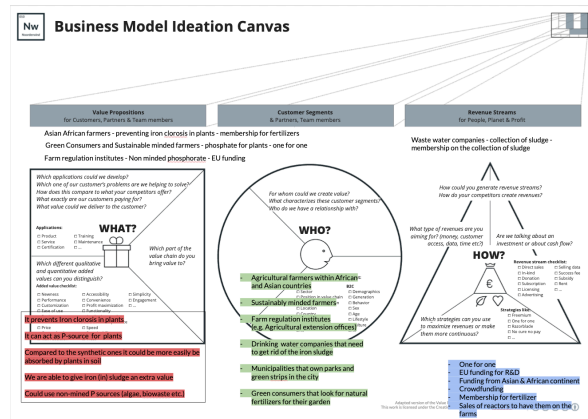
Nw
Business Model Ideation Canvas

Value Propositions
for Customers, Partners & Team members

Customer Segments
& Partners, Team members

Revenue Streams
for People, Planet & Profit

Asian African farmers - preventing iron clorosis in plants - membership for fertilizers
Green Consumers and Sustainable minded farmers - phosphate for plants - one for one
Farm regulation institutes - Non minded phosphorate - EU funding

Waste water companies - collection of sludge - membership on the collection of sludge

Which applications could we develop?
Which one of our customer's problems are we helping to solve?
How does this compare to what your competitors offer?
What exactly are our customers paying for?
What value could we deliver to the customer?

Applications:
☐ Product ☐ Training
☐ Service ☐ Maintenance
☐ Certification ☐ ...

WHAT?

Which part of the value chain do you bring value to?

Which different qualitative and quantitative added values can you distinguish?
Added value checklist:
☐ Newness ☐ Accessibility ☐ Simplicity
☐ Performance ☐ Convenience ☐ Engagement
☐ Customization ☐ Profit maximization ☐ ...
☐ Ease of use ☐ Functionality
☐ Price ☐ Speed

It prevents Iron clorosis in plants
It can act as P-source for plants
Compared to the synthetic ones it could be more easily be absorbed by plants in soil
We are able to give iron (in) sludge an extra value
Could use non-mined P sources (algae, biowaste etc.)

For whom could we create value?
What characterizes these customer segments?
Who do we have a relationship with?

WHO?

☐ Sector
☐ Position in value chain
☐ Location
☐ Lifestyle

B2C
☐ Demographics
☐ Generation
☐ Behavior
☐ Sex
☐ Age
☐ Lifestyle

- Agricultural farmers within African and Asian countries
- Sustainably minded farmers
- Farm regulation institutes (e.g. Agricultural extension offices)
- Drinking water companies that need to get rid of the iron sludge
- Municipalities that own parks and green strips in the city
- Green consumers that look for natural fertilizers for their garden

How could you generate revenue streams?
How do your competitors create revenues?

What type of revenues are you aiming for? (money, customer access, data, time etc?)

Are we talking about an investment or about cash flow?

HOW?

Revenue stream checklist:
☐ Direct sales ☐ Selling data
☐ In-kind ☐ Success fee
☐ Donation ☐ Subsidy
☐ Subscription ☐ Rent
☐ Licensing ☐ ...
☐ Advertising

Strategies list:
☐ Freemium
☐ One for one
☐ Razor/blade
☐ No cure no pay
☐ ...

Which strategies can you use to maximize revenues or make them more continuous?

- One for one
- EU funding for R&D
- Funding from Asian & African continent
- Crowdfunding
- Membership for fertilizer
- Sales of reactors to have them on the farms

Adapted version of the Value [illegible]
This work is licensed under the Creati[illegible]